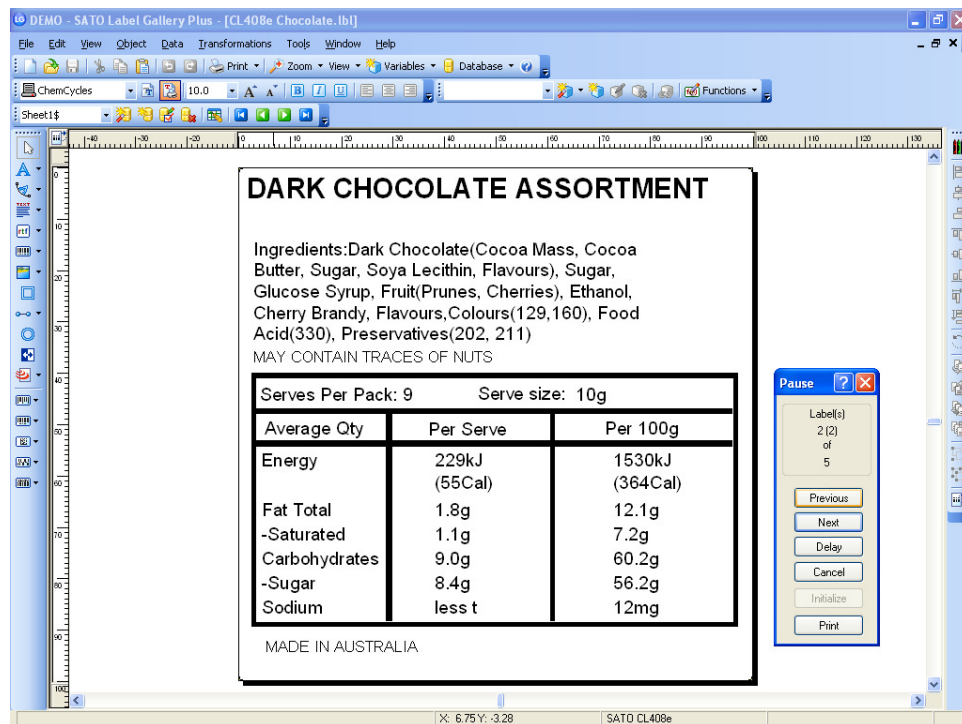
DEMO - SATO Label Gallery Plus - [CL408e Chocolate.lbl]

File Edit View Object Data Transformations Tools Window Help

Print Zoom View Variables Database

ChemCycles 10.0 Functions

Sheet1$

DARK CHOCOLATE ASSORTMENT

Ingredients:Dark Chocolate(Cocoa Mass, Cocoa Butter, Sugar, Soya Lecithin, Flavours), Sugar, Glucose Syrup, Fruit(Prunes, Cherries), Ethanol, Cherry Brandy, Flavours,Colours(129,160), Food Acid(330), Preservatives(202, 211)
MAY CONTAIN TRACES OF NUTS

Serves Per Pack: 9 Serve size: 10g

| Average Qty | Per Serve | Per 100g |
|---|---|---|
| Energy | 229kJ (55Cal) | 1530kJ (364Cal) |
| Fat Total | 1.8g | 12.1g |
| -Saturated | 1.1g | 7.2g |
| Carbohydrates | 9.0g | 60.2g |
| -Sugar | 8.4g | 56.2g |
| Sodium | less t | 12mg |

MADE IN AUSTRALIA

Pause
Label(s)
2 (2)
of
5
Previous
Next
Delay
Cancel
Initialize
Print

X: 6.75 Y: -3.28 SATO CL408e